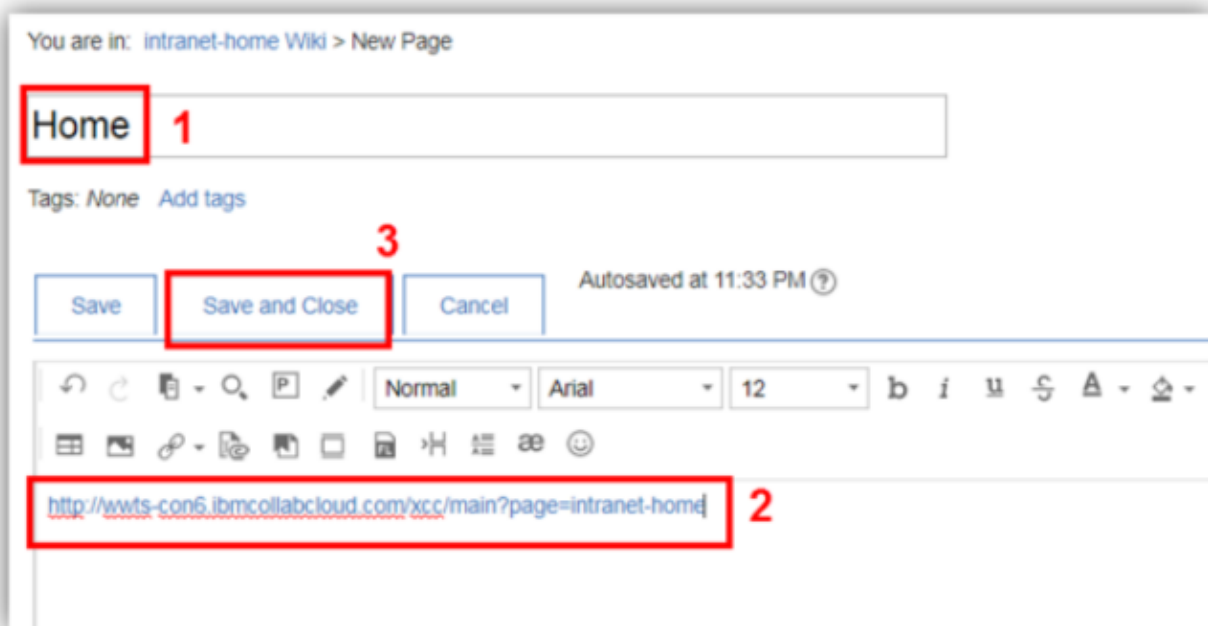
You are in: intranet-home Wiki > New Page

Home 1

Tags: None Add tags

3

Save
Save and Close
Cancel

Autosaved at 11:33 PM ?

Normal
Arial
12
b i u S A

æ

http://wwts-con6.ibmcollabcloud.com/xcc/main?page=intranet-home

2